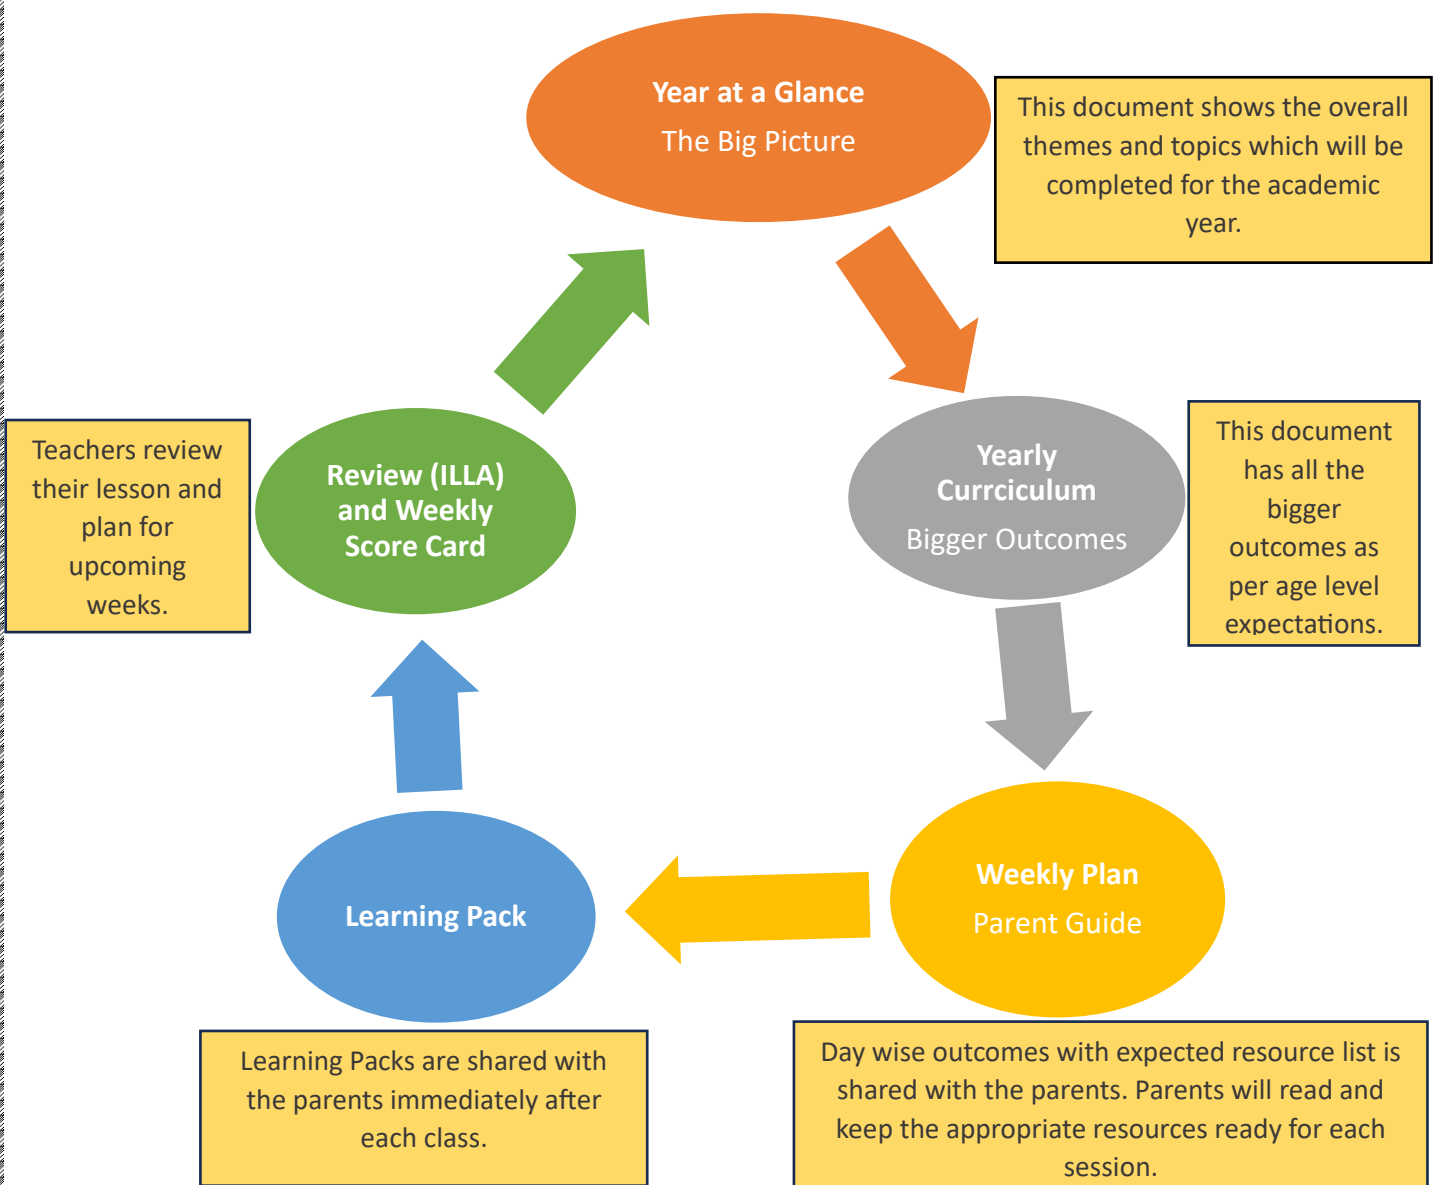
Year at a Glance
The Big Picture

This document shows the overall themes and topics which will be completed for the academic year.

Yearly Currciculum
Bigger Outcomes

This document has all the bigger outcomes as per age level expectations.

Weekly Plan
Parent Guide

Day wise outcomes with expected resource list is shared with the parents. Parents will read and keep the appropriate resources ready for each session.

Learning Pack

Learning Packs are shared with the parents immediately after each class.

Review (ILLA) and Weekly Score Card

Teachers review their lesson and plan for upcoming weeks.